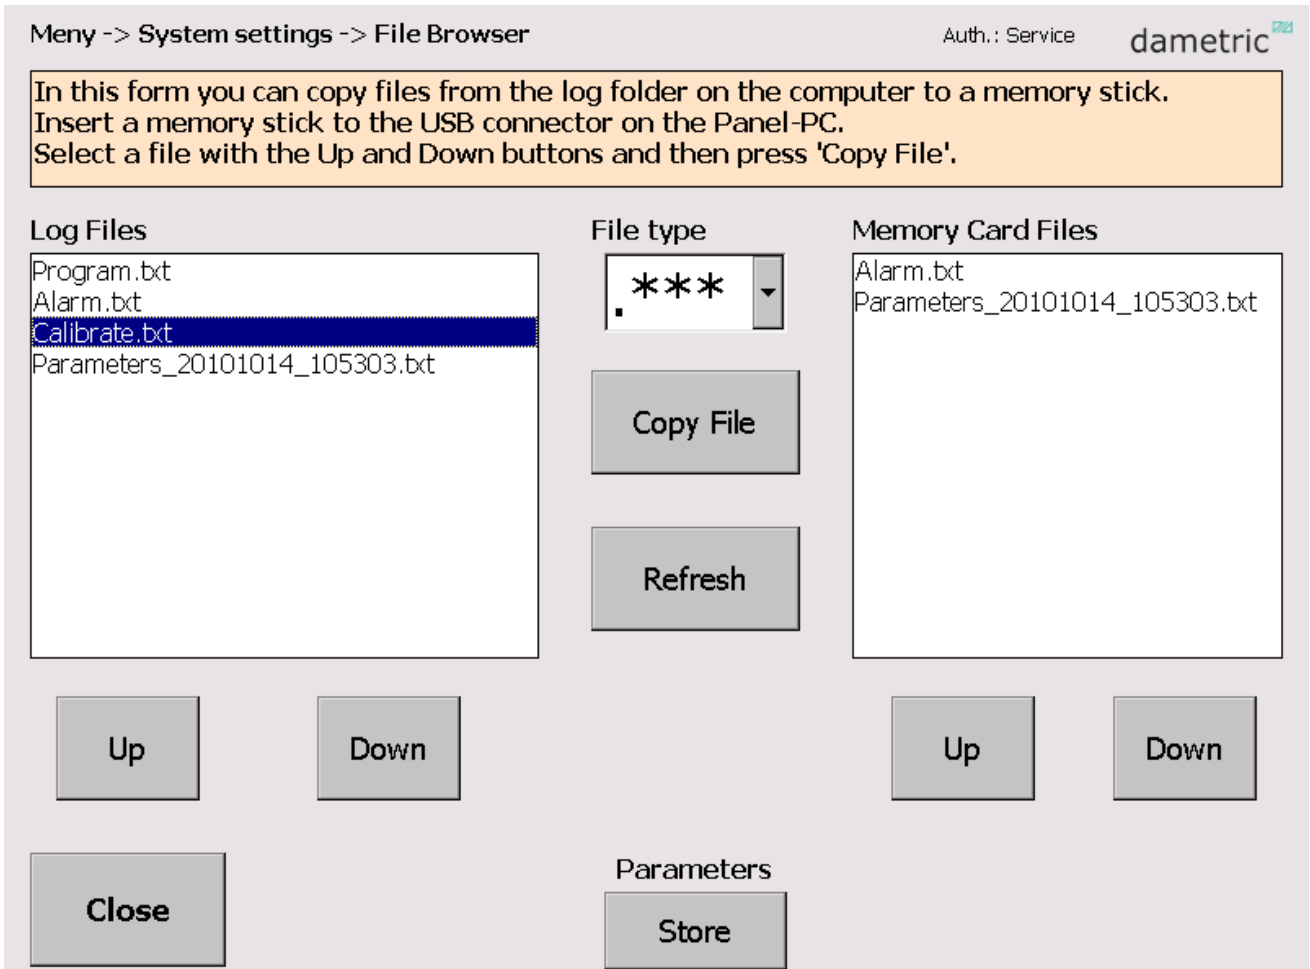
Meny -> System settings -> File Browser

Auth.: Service

dametric

In this form you can copy files from the log folder on the computer to a memory stick.
Insert a memory stick to the USB connector on the Panel-PC.
Select a file with the Up and Down buttons and then press 'Copy File'.

Log Files

Program.txt
Alarm.txt
Calibrate.txt
Parameters_20101014_105303.txt

File type

*.***

Copy File

Refresh

Memory Card Files

Alarm.txt
Parameters_20101014_105303.txt

Up

Down

Up

Down

Close

Parameters

Store